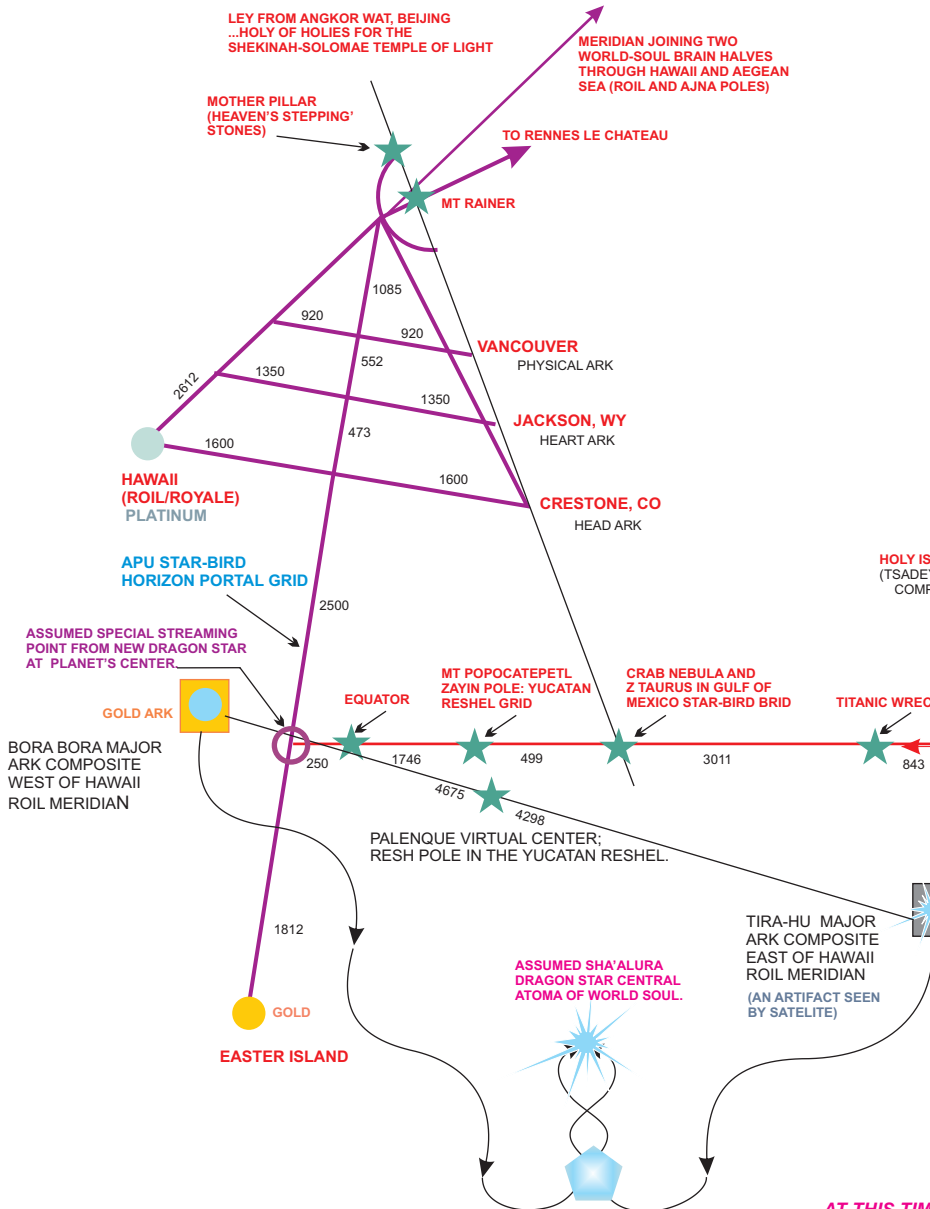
LEY FROM ANGKOR WAT, BEIJING
...HOLY OF HOLIES FOR THE SHEKINAH-SOLOMAE TEMPLE OF LIGHT

MERIDIAN JOINING TWO WORLD-SOUL BRAIN HALVES THROUGH HAWAII AND AEGEAN SEA (ROIL AND AJNA POLES)

MOTHER PILLAR (HEAVEN'S STEPPING' STONES)

TO RENNES LE CHATEAU

MT RAINER

1085

920

920

VANCOUVER
PHYSICAL ARK

552

2612

1350

1350

JACKSON, WY
HEART ARK

473

1600

1600

HAWAII (ROIL/ROYALE)
PLATINUM

CRESTONE, CO
HEAD ARK

APU STAR-BIRD HORIZON PORTAL GRID

HOLY IS
(TSADE
COMP

2500

ASSUMED SPECIAL STREAMING POINT FROM NEW DRAGON STAR AT PLANET'S CENTER

MT POPOCATEPETL ZAYIN POLE: YUCATAN RESHEL GRID

CRAB NEBULA AND Z TAURUS IN GULF OF MEXICO STAR-BIRD BRID

EQUATOR

TITANIC WREC

GOLD ARK

BORA BORA MAJOR ARK COMPOSITE WEST OF HAWAII ROIL MERIDIAN

250

1746

499

3011

843

4675

4298

PALENQUE VIRTUAL CENTER; RESH POLE IN THE YUCATAN RESHEL.

1812

TIRA-HU MAJOR ARK COMPOSITE EAST OF HAWAII ROIL MERIDIAN

(AN ARTIFACT SEEN BY SATELITE)

ASSUMED SHA'ALURA DRAGON STAR CENTRAL ATOMA OF WORLD SOUL.

GOLD

EASTER ISLAND

AT THIS TIM